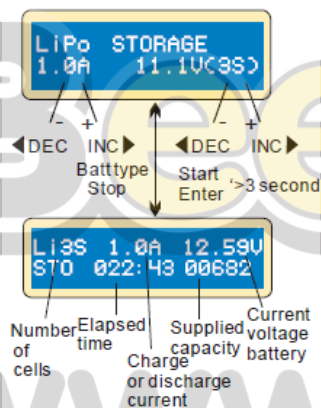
LiPo STORAGE
1.0A 11.1V(3S)

-
+
DEC
INC
Batttype Stop

-
+
DEC
INC
Start Enter
'>3 second

Li3S 1.0A 12.59V
STO 022:43 00682

Number of cells
Elapsed time
Charge or discharge current
Supplied capacity
Current voltage battery